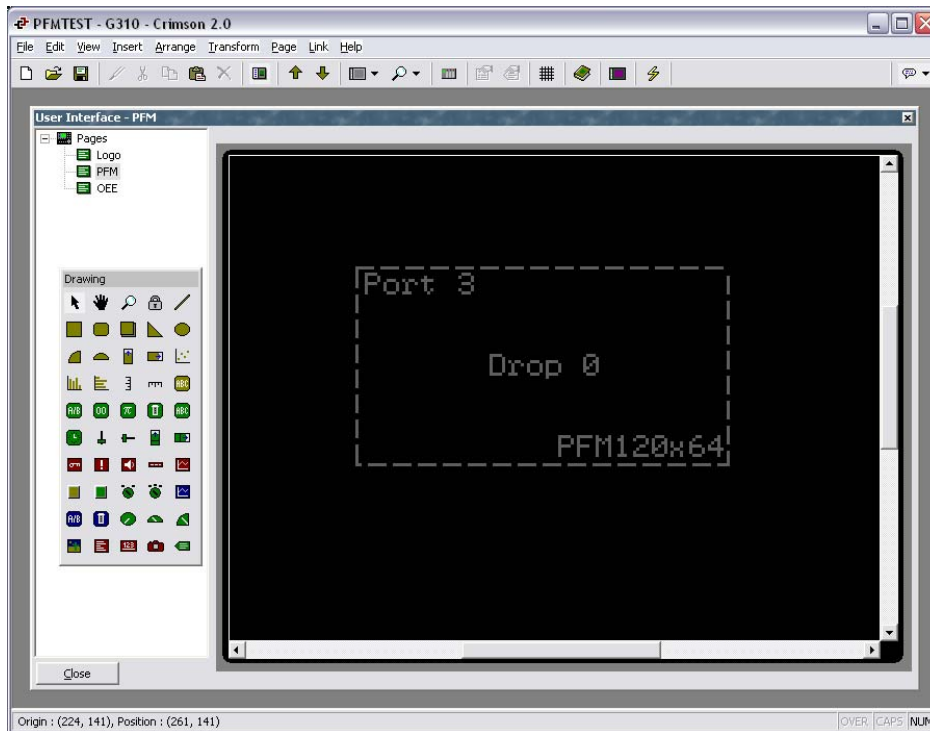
PFMTEST - G310 - Crimson 2.0

File Edit View Insert Arrange Transform Page Link Help

User Interface - PFM

Pages
Logo
PFM
OEE

Drawing

Port 3

Drop 0

PFM120x64

Close

Origin : (224, 141), Position : (261, 141)

OVER CAPS NUM